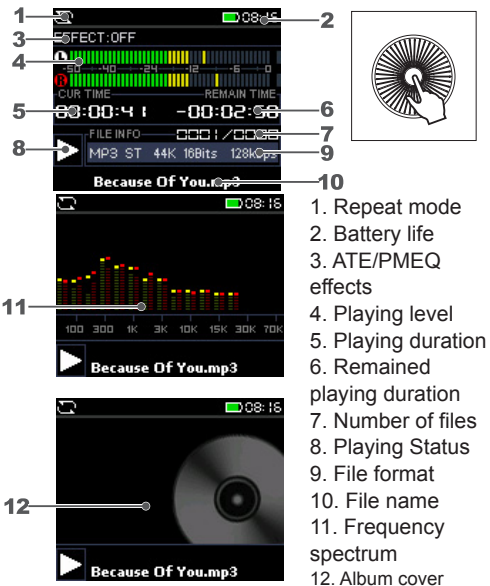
1
2
08:16
3
EFFECT:OFF
4
L
R
-50 -40 -24 -12 -6 0
CUR TIME
REMAIN TIME
5
00:00:41
-00:02:50
6
FILE INFO
0001/0005
7
8
MP3 ST 44K 16Bits 128Kbps
9
Because Of You.mp3
10

08:16
11
100 300 1K 3K 10K 15K 30K 70K
Because Of You.mp3

08:16
12
Because Of You.mp3

1. Repeat mode
2. Battery life
3. ATE/PMEQ effects
4. Playing level
5. Playing duration
6. Remained playing duration
7. Number of files
8. Playing Status
9. File format
10. File name
11. Frequency spectrum
12. Album cover